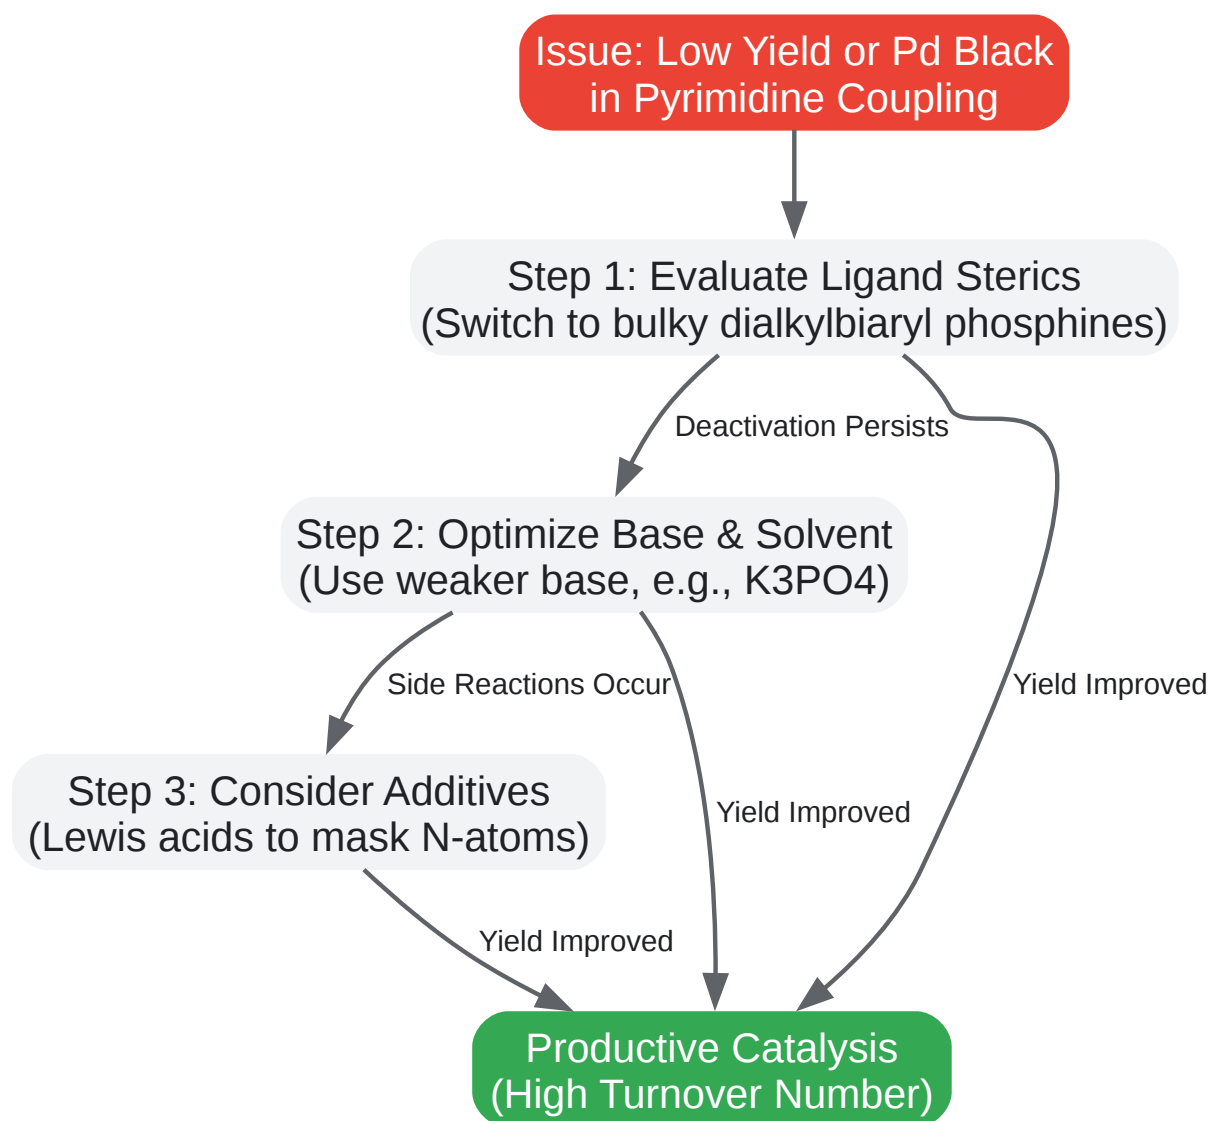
Issue: Low Yield or Pd Black in Pyrimidine Coupling

Step 1: Evaluate Ligand Sterics (Switch to bulky dialkylbiaryl phosphines)

Deactivation Persists

Step 2: Optimize Base & Solvent (Use weaker base, e.g., K3PO4)

Side Reactions Occur

Yield Improved

Step 3: Consider Additives (Lewis acids to mask N-atoms)

Yield Improved

Yield Improved

Productive Catalysis (High Turnover Number)